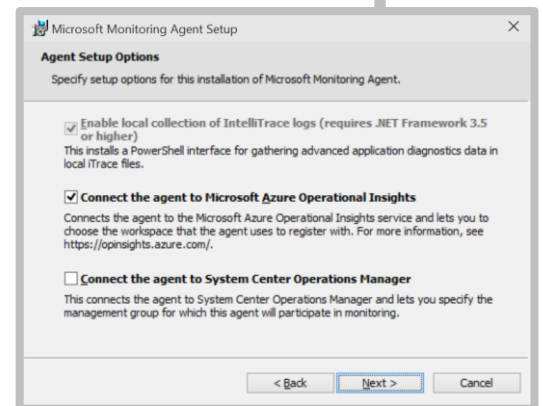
Microsoft Monitoring Agent Setup

×

Agent Setup Options

Specify setup options for this installation of Microsoft Monitoring Agent.

Enable local collection of IntelliTrace logs (requires .NET Framework 3.5 or higher)

This installs a PowerShell interface for gathering advanced application diagnostics data in local iTrace files.

Connect the agent to Microsoft Azure Operational Insights

Connects the agent to the Microsoft Azure Operational Insights service and lets you to choose the workspace that the agent uses to register with. For more information, see https://opinsights.azure.com/.

Connect the agent to System Center Operations Manager

This connects the agent to System Center Operations Manager and lets you specify the management group for which this agent will participate in monitoring.

< Back

Next >

Cancel